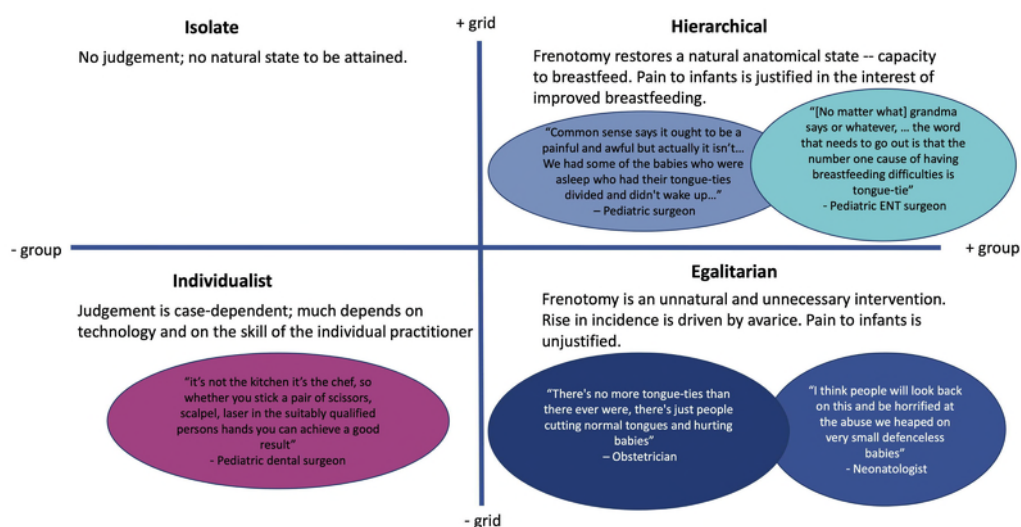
+ grid

Isolate

No judgement; no natural state to be attained.

Hierarchical

Frenotomy restores a natural anatomical state -- capacity to breastfeed. Pain to infants is justified in the interest of improved breastfeeding.

"Common sense says it ought to be a painful and awful but actually it isn't… We had some of the babies who were asleep who had their tongue-ties divided and didn't wake up…" – Pediatric surgeon

"[No matter what] grandma says or whatever, … the word that needs to go out is that the number one cause of having breastfeeding difficulties is tongue-tie" - Pediatric ENT surgeon

- group

+ group

Individualist

Judgement is case-dependent; much depends on technology and on the skill of the individual practitioner

"it's not the kitchen it's the chef, so whether you stick a pair of scissors, scalpel, laser in the suitably qualified persons hands you can achieve a good result" - Pediatric dental surgeon

Egalitarian

Frenotomy is an unnatural and unnecessary intervention. Rise in incidence is driven by avarice. Pain to infants is unjustified.

"There's no more tongue-ties than there ever were, there's just people cutting normal tongues and hurting babies" – Obstetrician

"I think people will look back on this and be horrified at the abuse we heaped on very small defenceless babies" - Neonatologist

- grid